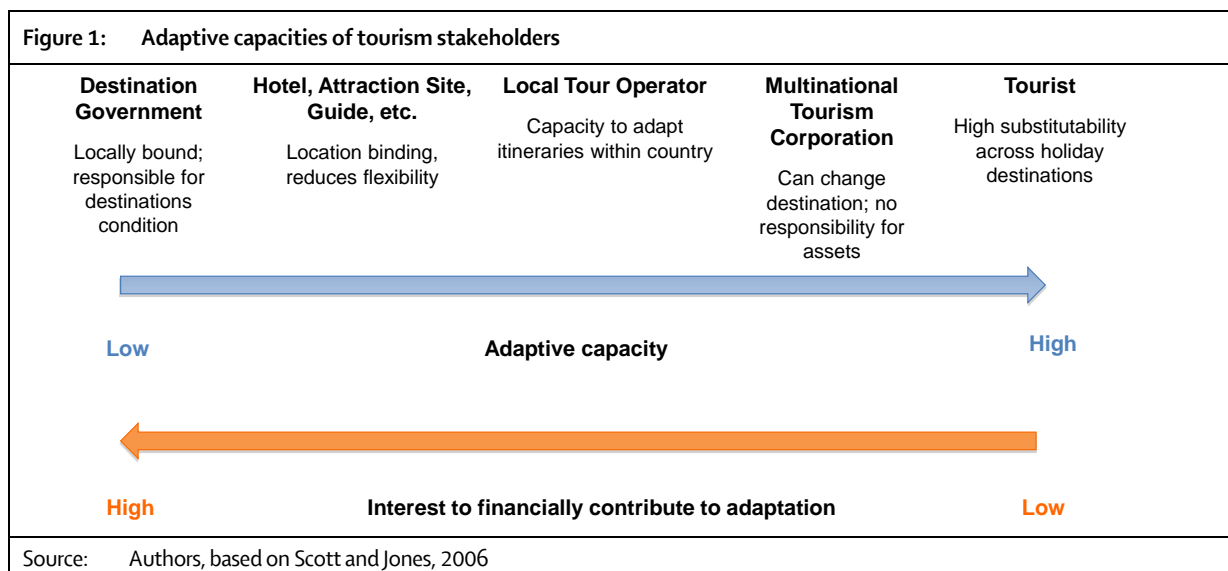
Figure 1: Adaptive capacities of tourism stakeholders

Destination Government

Locally bound; responsible for destinations condition

Hotel, Attraction Site, Guide, etc.

Location binding, reduces flexibility

Local Tour Operator

Capacity to adapt itineraries within country

Multinational Tourism Corporation

Can change destination; no responsibility for assets

Tourist

High substitutability across holiday destinations

Low

Adaptive capacity

High

High

Interest to financially contribute to adaptation

Low

Source: Authors, based on Scott and Jones, 2006